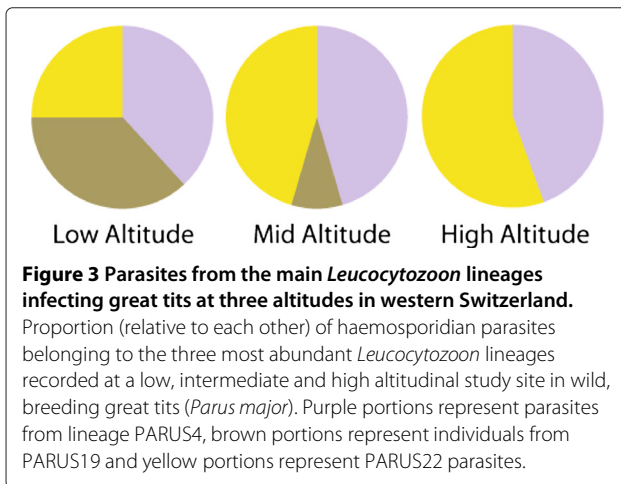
Low Altitude Mid Altitude High Altitude

**Figure 3 Parasites from the main *Leucocytozoon* lineages infecting great tits at three altitudes in western Switzerland.** Proportion (relative to each other) of haemosporidian parasites belonging to the three most abundant *Leucocytozoon* lineages recorded at a low, intermediate and high altitudinal study site in wild, breeding great tits (*Parus major*). Purple portions represent parasites from lineage PARUS4, brown portions represent individuals from PARUS19 and yellow portions represent PARUS22 parasites.